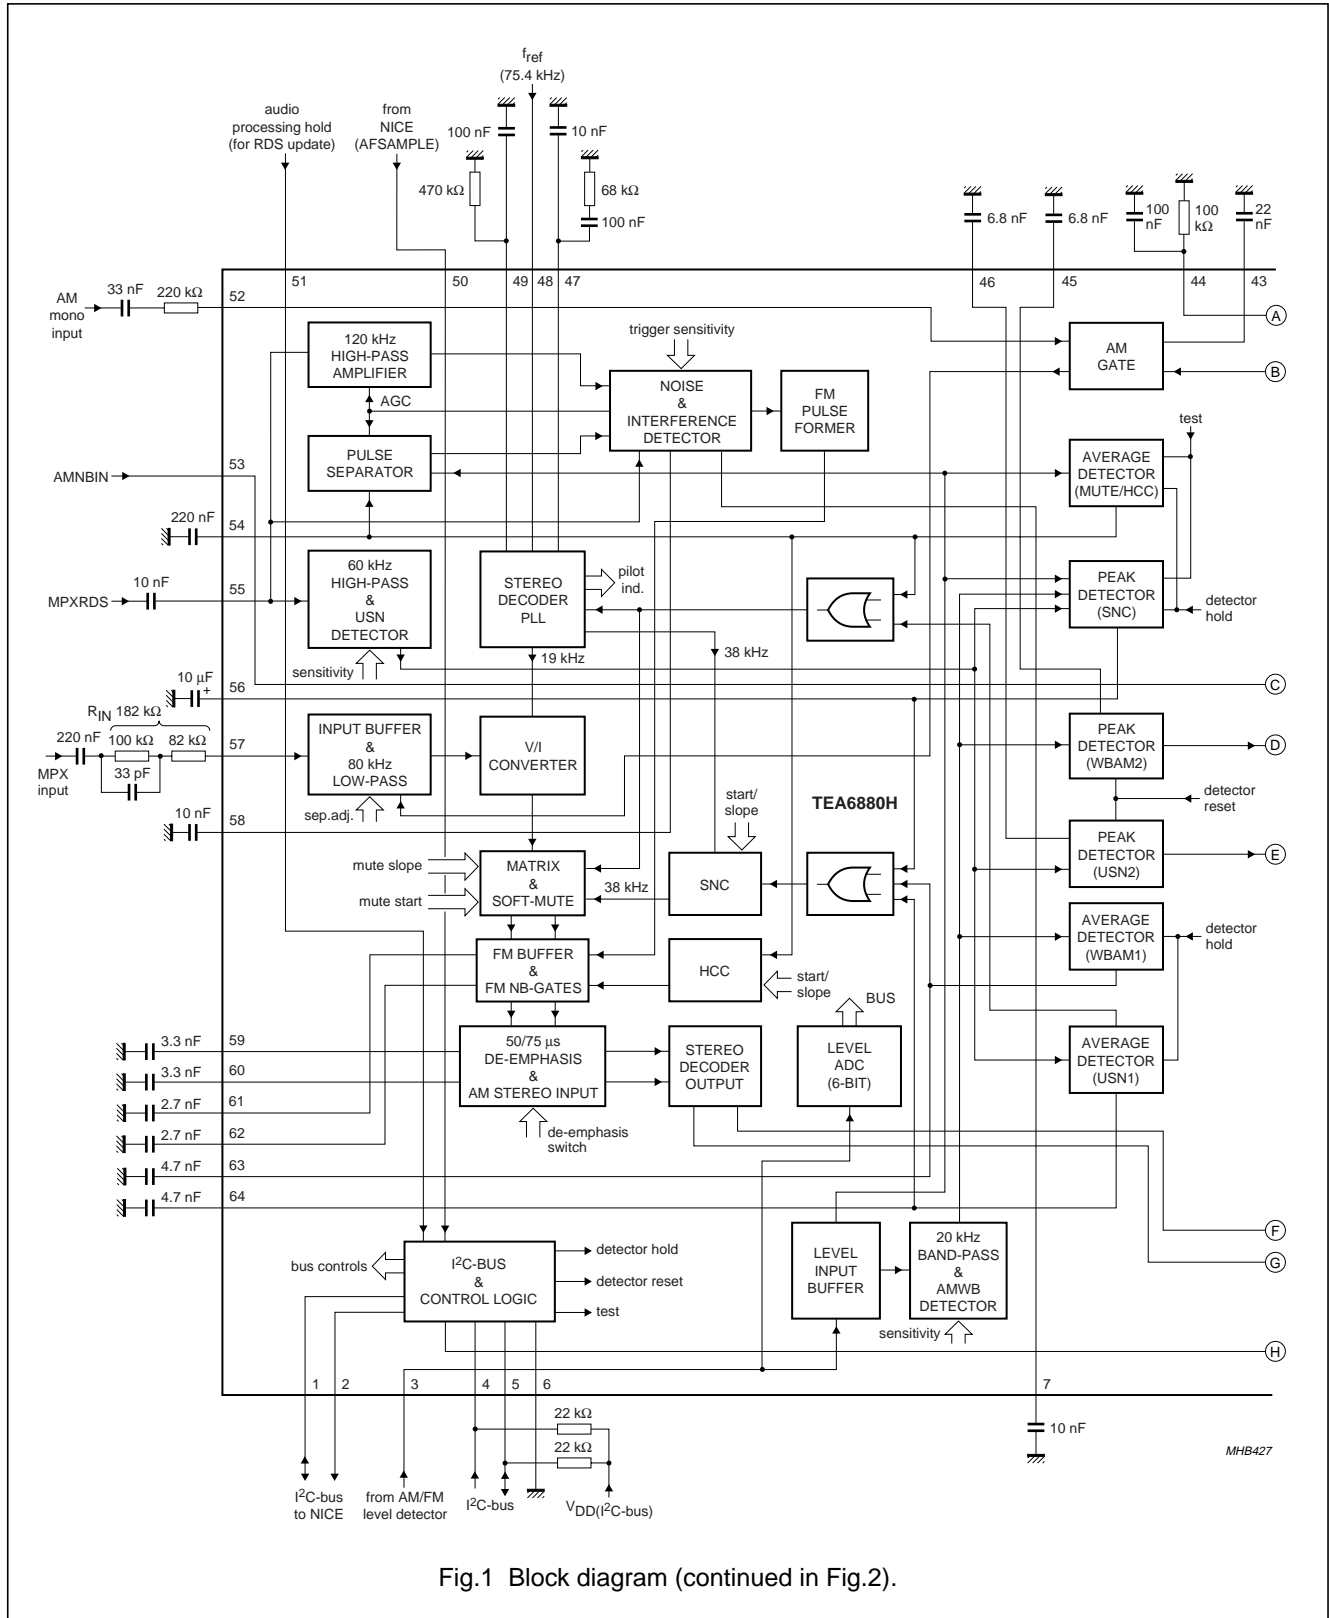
$f_{ref}$
(75.4 kHz)

audio processing hold (for RDS update)

from NICE (AFSAMPLE)

100 nF
10 nF
470 kΩ
68 kΩ
100 nF

6.8 nF
6.8 nF
100 nF
100 kΩ
22 nF

51
50
49
48
47
46
45
44
43

AM mono input
33 nF
220 kΩ
52

A

120 kHz HIGH-PASS AMPLIFIER

trigger sensitivity

AM GATE

B

AGC

NOISE & INTERFERENCE DETECTOR

FM PULSE FORMER

test

PULSE SEPARATOR

AVERAGE DETECTOR (MUTE/HCC)

AMNBIN
53

220 nF
54

60 kHz HIGH-PASS & USN DETECTOR

STEREO DECODER PLL

pilot ind.

PEAK DETECTOR (SNC)

detector hold

MPXRDS
10 nF
55

sensitivity

19 kHz

38 kHz

10 μF
56

C

$R_{IN}$ 182 kΩ
220 nF
100 kΩ
82 kΩ
33 pF
MPX input
57

INPUT BUFFER & 80 kHz LOW-PASS

V/I CONVERTER

PEAK DETECTOR (WBAM2)

D

detector reset

sep.adj.

10 nF
58

start/ slope

TEA6880H

PEAK DETECTOR (USN2)

E

mute slope

mute start

MATRIX & SOFT-MUTE

38 kHz

SNC

AVERAGE DETECTOR (WBAM1)

detector hold

FM BUFFER & FM NB-GATES

HCC

start/ slope

BUS

3.3 nF
59
3.3 nF
60
2.7 nF
61
2.7 nF
62
4.7 nF
63
4.7 nF
64

50/75 μs DE-EMPHASIS & AM STEREO INPUT

STEREO DECODER OUTPUT

LEVEL ADC (6-BIT)

AVERAGE DETECTOR (USN1)

de-emphasis switch

F

G

bus controls

$I^2$C-BUS & CONTROL LOGIC

detector hold
detector reset
test

LEVEL INPUT BUFFER

20 kHz BAND-PASS & AMWB DETECTOR

sensitivity

H

1
2
3
4
5
6
7

22 kΩ
22 kΩ

10 nF

MHB427

$I^2$C-bus to NICE

from AM/FM level detector

$I^2$C-bus

$V_{DD(I^2C\text{-bus})}$

Fig.1 Block diagram (continued in Fig.2).